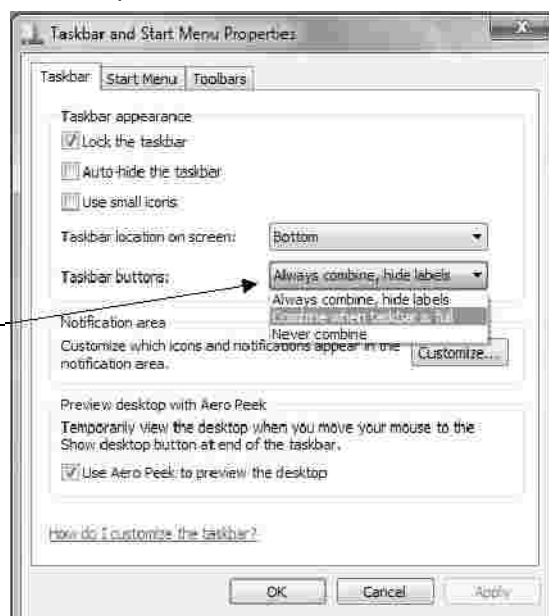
Taskbar and Start Menu Properties

Taskbar | Start Menu | Toolbars

Taskbar appearance

Lock the taskbar

Auto-hide the taskbar

Use small icons

Taskbar location on screen: Bottom

Taskbar buttons: Always combine, hide labels

Always combine, hide labels

Combine when taskbar is full

Never combine

Notification area

Customize which icons and notifications appear in the notification area.

Customize...

Preview desktop with Aero Peek

Temporarily view the desktop when you move your mouse to the Show desktop button at end of the taskbar.

Use Aero Peek to preview the desktop

How do I customize the taskbar?

OK | Cancel | Apply